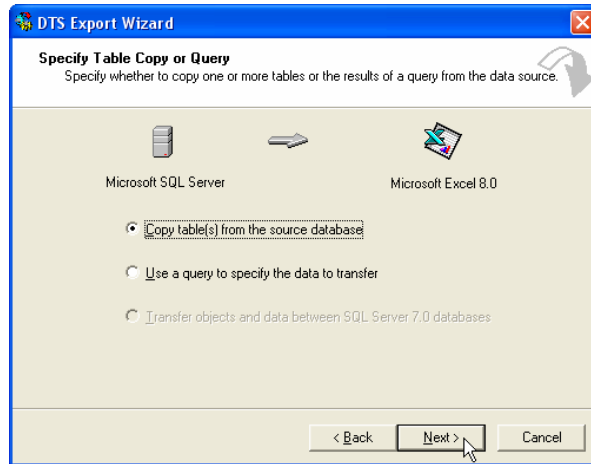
DTS Export Wizard

Specify Table Copy or Query
Specify whether to copy one or more tables or the results of a query from the data source.

Microsoft SQL Server

Microsoft Excel 8.0

Copy table(s) from the source database

Use a query to specify the data to transfer

Transfer objects and data between SQL Server 7.0 databases

< Back

Next >

Cancel